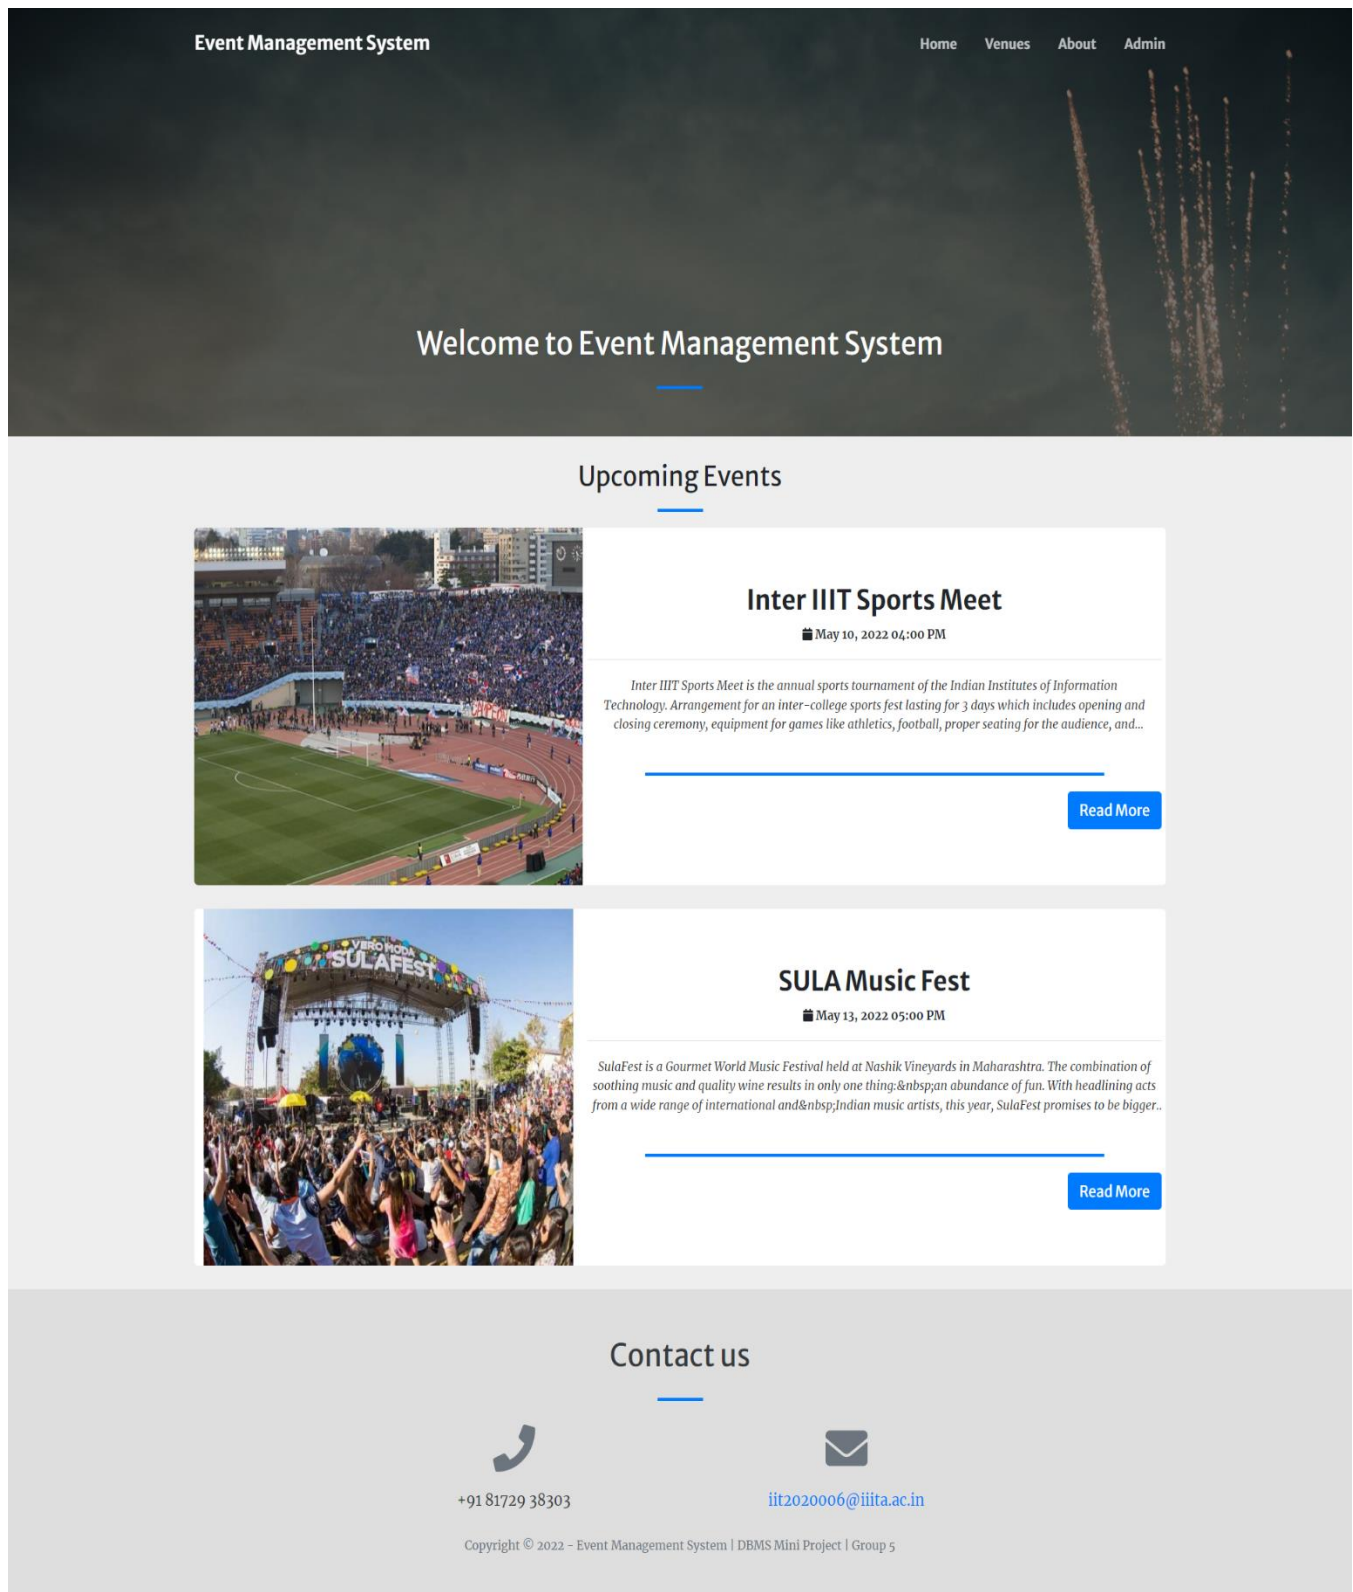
Event Management System

Home Venues About Admin

Welcome to Event Management System

Upcoming Events

Inter IIIT Sports Meet

May 10, 2022 04:00 PM

Inter IIIT Sports Meet is the annual sports tournament of the Indian Institutes of Information Technology. Arrangement for an inter-college sports fest lasting for 3 days which includes opening and closing ceremony, equipment for games like athletics, football, proper seating for the audience, and...

Read More

VERO MODA SULAFEST

SULA Music Fest

May 13, 2022 05:00 PM

SulaFest is a Gourmet World Music Festival held at Nashik Vineyards in Maharashtra. The combination of soothing music and quality wine results in only one thing:&nbsp;an abundance of fun. With headlining acts from a wide range of international and&nbsp;Indian music artists, this year, SulaFest promises to be bigger..

Read More

Contact us

+91 81729 38303

iit2020006@iiita.ac.in

Copyright © 2022 - Event Management System | DBMS Mini Project | Group 5